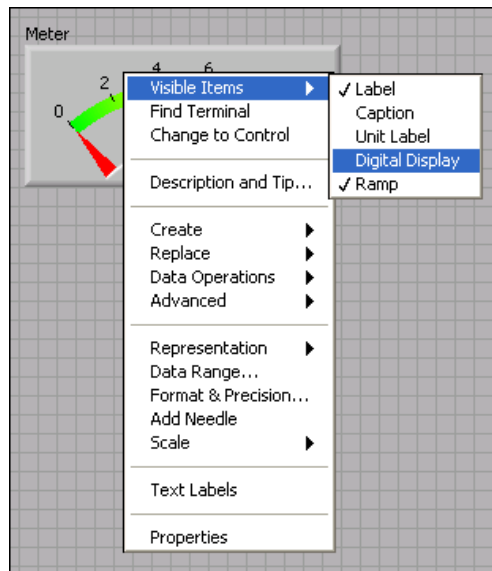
Meter

0
2
4
6

Visible Items
Find Terminal
Change to Control

Description and Tip...

Create
Replace
Data Operations
Advanced

Representation
Data Range...
Format & Precision...
Add Needle
Scale

Text Labels

Properties

✓ Label
Caption
Unit Label
Digital Display
✓ Ramp